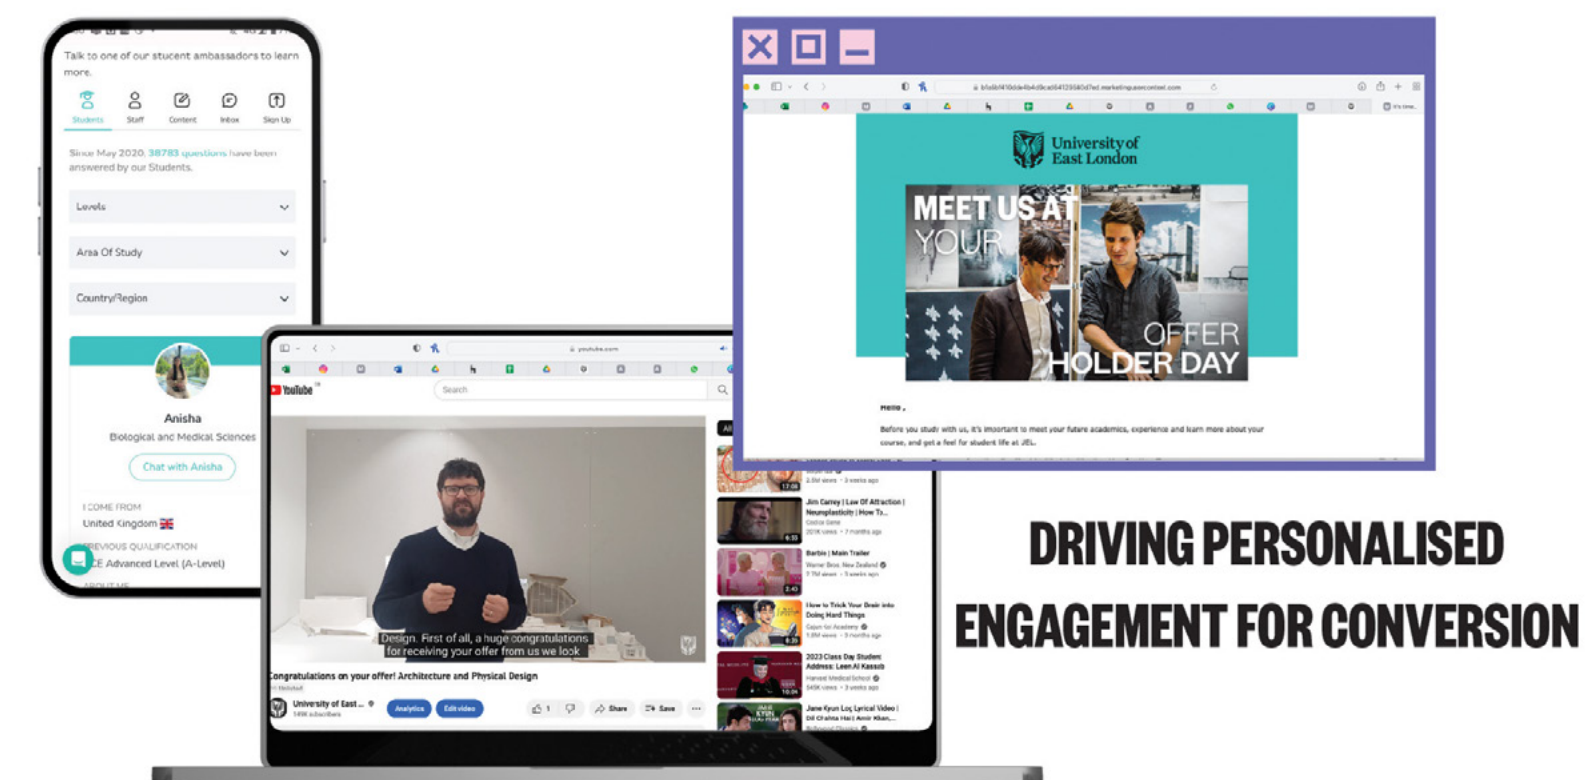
Talk to one of our student ambassadors to learn more.

Students Staff Content Inbox Sign Up

Since May 2020, 38783 questions have been answered by our Students.

Levels

Area Of Study

Country/Region

Anisha

Biological and Medical Sciences

Chat with Anisha

I COME FROM

United Kingdom

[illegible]EVIOUS QUALIFICATION

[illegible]CE Advanced Level (A-Level)

youtube.com

YouTube

Search

Design. First of all, a huge congratulations for receiving your offer from us we look

Congratulations on your offer! Architecture and Physical Design

University of East ...

Analytics Edit video

Share Save

Jim Carrey | Law Of Attraction | Neuroplasticity | How To...

Barbie | Main Trailer

How to Trick Your Brain into Doing Hard Things

2023 Class Day Student Address: Leen Al Kassab

Jane Kyun Log Lyrical Video | Dil Chahta Hai | Amir Khan,...

University of East London

MEET US AT YOUR OFFER HOLDER DAY

Hello ,

Before you study with us, it's important to meet your future academics, experience and learn more about your course, and get a feel for student life at UEL.

DRIVING PERSONALISED ENGAGEMENT FOR CONVERSION